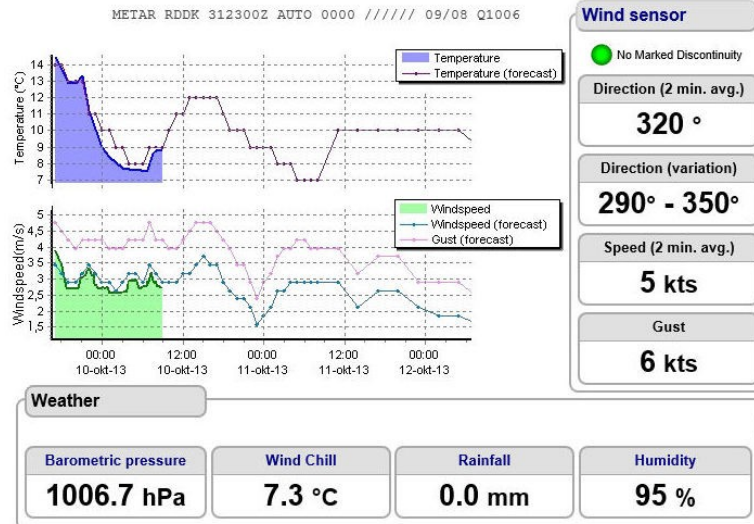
METAR RDDK 312300Z AUTO 0000 ////// 09/08 Q1006

Temperature
Temperature (forecast)

Temperature (°C)
14
13
12
11
10
9
8
7

Windspeed
Windspeed (forecast)
Gust (forecast)

Windspeed(m/s)
5
4,5
4
3,5
3
2,5
2
1,5

00:00
10-okt-13
12:00
10-okt-13
00:00
11-okt-13
12:00
11-okt-13
00:00
12-okt-13

Wind sensor

No Marked Discontinuity

Direction (2 min. avg.)
320 °

Direction (variation)
290° - 350°

Speed (2 min. avg.)
5 kts

Gust
6 kts

Weather

Barometric pressure
1006.7 hPa

Wind Chill
7.3 °C

Rainfall
0.0 mm

Humidity
95 %